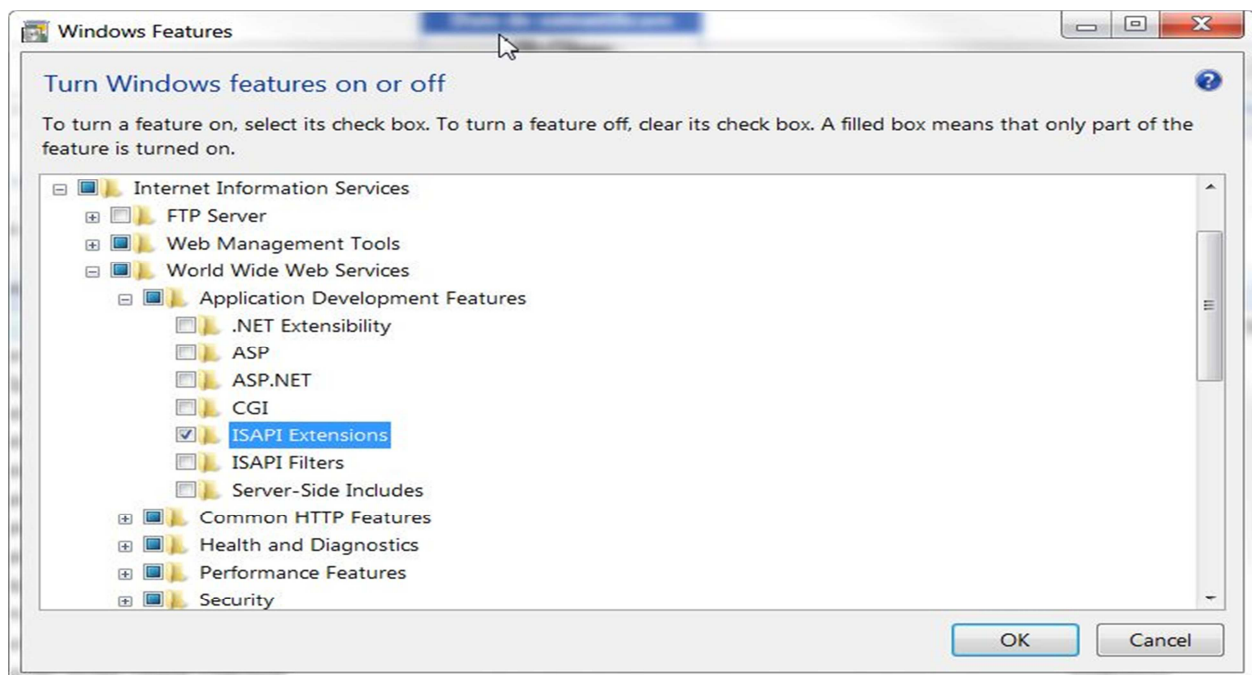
Windows Features

Turn Windows features on or off

To turn a feature on, select its check box. To turn a feature off, clear its check box. A filled box means that only part of the feature is turned on.

Internet Information Services
FTP Server
Web Management Tools
World Wide Web Services
Application Development Features
.NET Extensibility
ASP
ASP.NET
CGI
ISAPI Extensions
ISAPI Filters
Server-Side Includes
Common HTTP Features
Health and Diagnostics
Performance Features
Security

OK
Cancel